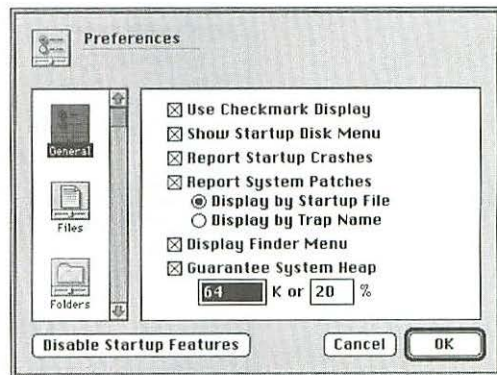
Preferences

General

Files

Folders

☒ Use Checkmark Display
☒ Show Startup Disk Menu
☒ Report Startup Crashes
☒ Report System Patches
◉ Display by Startup File
○ Display by Trap Name
☒ Display Finder Menu
☒ Guarantee System Heap
64 K or 20 %

Disable Startup Features

Cancel

OK